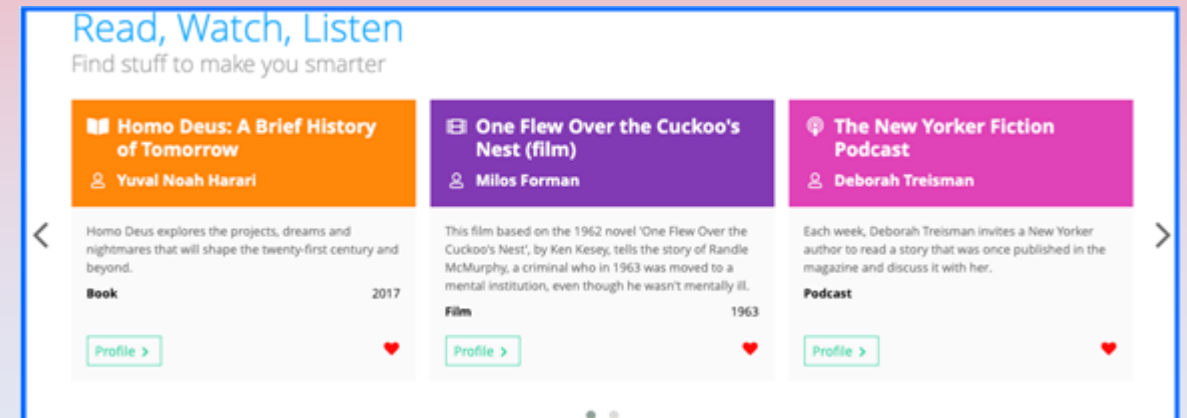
Read, Watch, Listen
Find stuff to make you smarter

Homo Deus: A Brief History of Tomorrow
Yuval Noah Harari
Homo Deus explores the projects, dreams and nightmares that will shape the twenty-first century and beyond.
Book 2017
Profile >

One Flew Over the Cuckoo's Nest (film)
Milos Forman
This film based on the 1962 novel 'One Flew Over the Cuckoo's Nest', by Ken Kesey, tells the story of Randle McMurphy, a criminal who in 1963 was moved to a mental institution, even though he wasn't mentally ill.
Film 1963
Profile >

The New Yorker Fiction Podcast
Deborah Treisman
Each week, Deborah Treisman invites a New Yorker author to read a story that was once published in the magazine and discuss it with her.
Podcast
Profile >